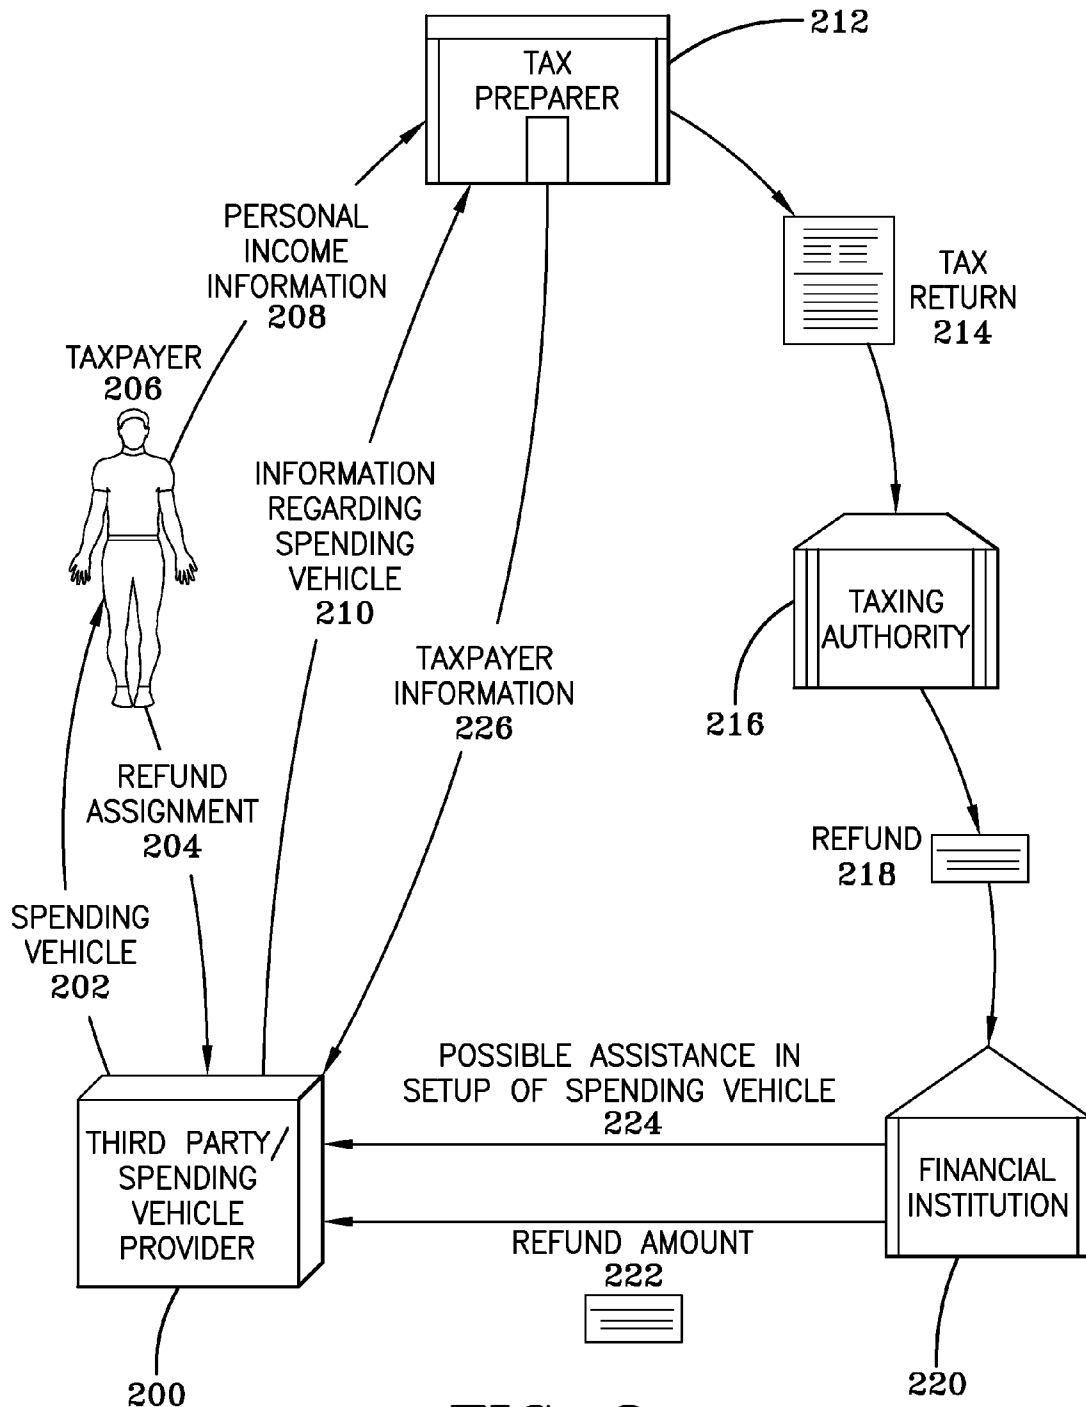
212

TAX PREPARER

PERSONAL INCOME INFORMATION 208

TAX RETURN 214

TAXPAYER 206

INFORMATION REGARDING SPENDING VEHICLE 210

TAXING AUTHORITY

TAXPAYER INFORMATION 226

216

REFUND ASSIGNMENT 204

REFUND 218

SPENDING VEHICLE 202

POSSIBLE ASSISTANCE IN SETUP OF SPENDING VEHICLE 224

THIRD PARTY/ SPENDING VEHICLE PROVIDER

FINANCIAL INSTITUTION

REFUND AMOUNT 222

200

220

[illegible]